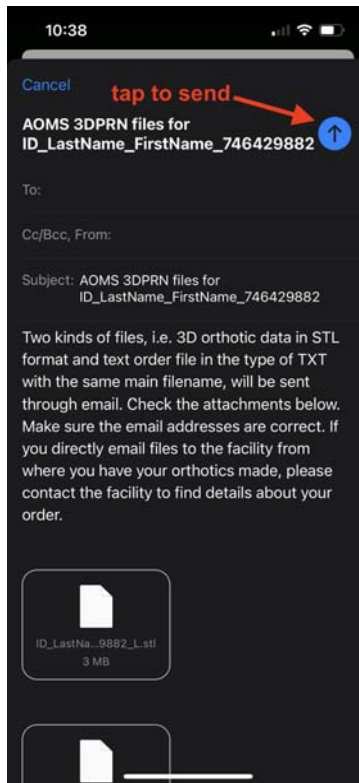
10:38

Cancel

tap to send

AOMS 3DPRN files for ID_LastName_FirstName_746429882

To:

Cc/Bcc, From:

Subject: AOMS 3DPRN files for ID_LastName_FirstName_746429882

Two kinds of files, i.e. 3D orthotic data in STL format and text order file in the type of TXT with the same main filename, will be sent through email. Check the attachments below. Make sure the email addresses are correct. If you directly email files to the facility from where you have your orthotics made, please contact the facility to find details about your order.

ID_LastNa...9882_L.stl
3 MB